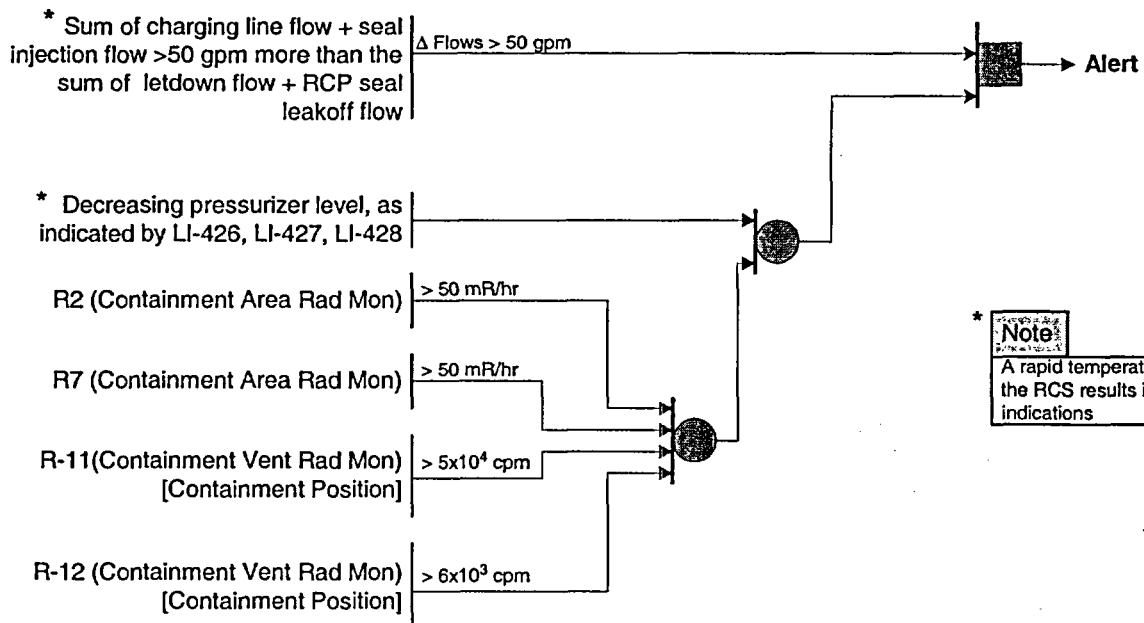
* Sum of charging line flow + seal injection flow >50 gpm more than the sum of letdown flow + RCP seal leakoff flow

$\Delta$ Flows > 50 gpm

Alert

* Decreasing pressurizer level, as indicated by LI-426, LI-427, LI-428

R2 (Containment Area Rad Mon)

> 50 mR/hr

R7 (Containment Area Rad Mon)

> 50 mR/hr

R-11(Containment Vent Rad Mon) [Containment Position]

> $5x10^4$ cpm

R-12 (Containment Vent Rad Mon) [Containment Position]

> $6x10^3$ cpm

* Note

A rapid temperat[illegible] the RCS results i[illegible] indications